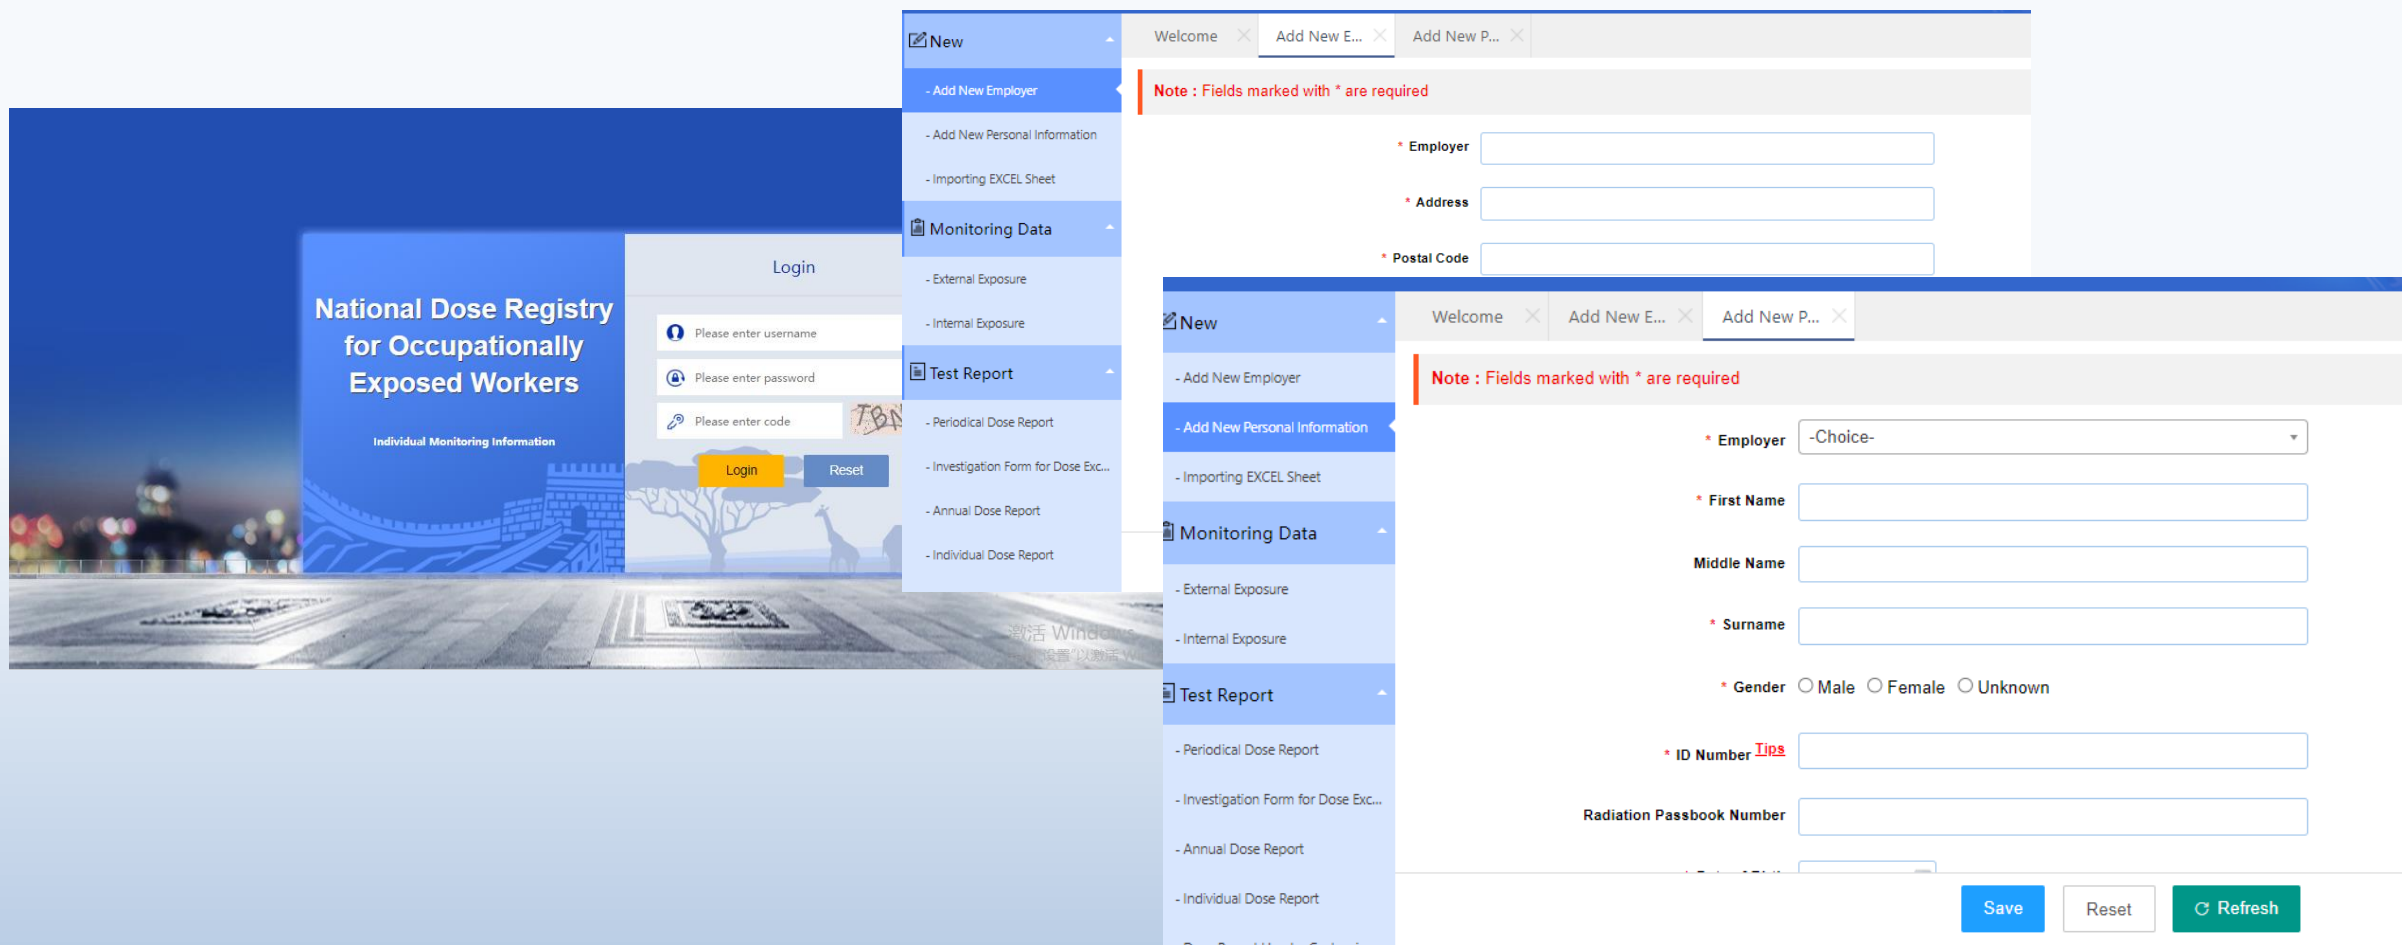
National Dose Registry for Occupationally Exposed Workers

Individual Monitoring Information

Login

Please enter username

Please enter password

Please enter code

TBN

Login Reset

New

- Add New Employer
- Add New Personal Information
- Importing EXCEL Sheet

Monitoring Data

- External Exposure
- Internal Exposure

Test Report

- Periodical Dose Report
- Investigation Form for Dose Exc...
- Annual Dose Report
- Individual Dose Report

Welcome | Add New E... | Add New P...

Note : Fields marked with * are required

* Employer

* Address

* Postal Code

New

- Add New Employer
- Add New Personal Information
- Importing EXCEL Sheet

Monitoring Data

- External Exposure
- Internal Exposure

Test Report

- Periodical Dose Report
- Investigation Form for Dose Exc...
- Annual Dose Report
- Individual Dose Report

Welcome | Add New E... | Add New P...

Note : Fields marked with * are required

* Employer -Choice-

* First Name

Middle Name

* Surname

* Gender Male Female Unknown

* ID Number Tips

Radiation Passbook Number

Save Reset Refresh